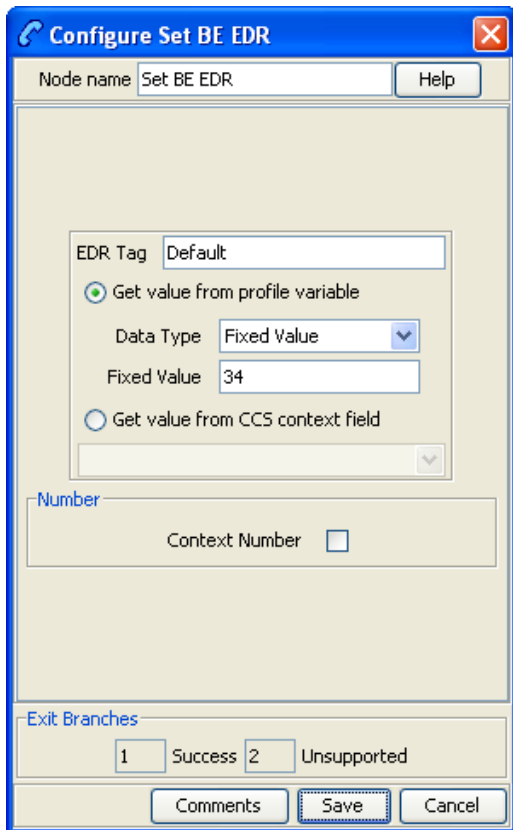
Configure Set BE EDR

Node name Set BE EDR Help

EDR Tag Default

Get value from profile variable

Data Type Fixed Value

Fixed Value 34

Get value from CCS context field

Number

Context Number

Exit Branches

1 Success 2 Unsupported

Comments Save Cancel